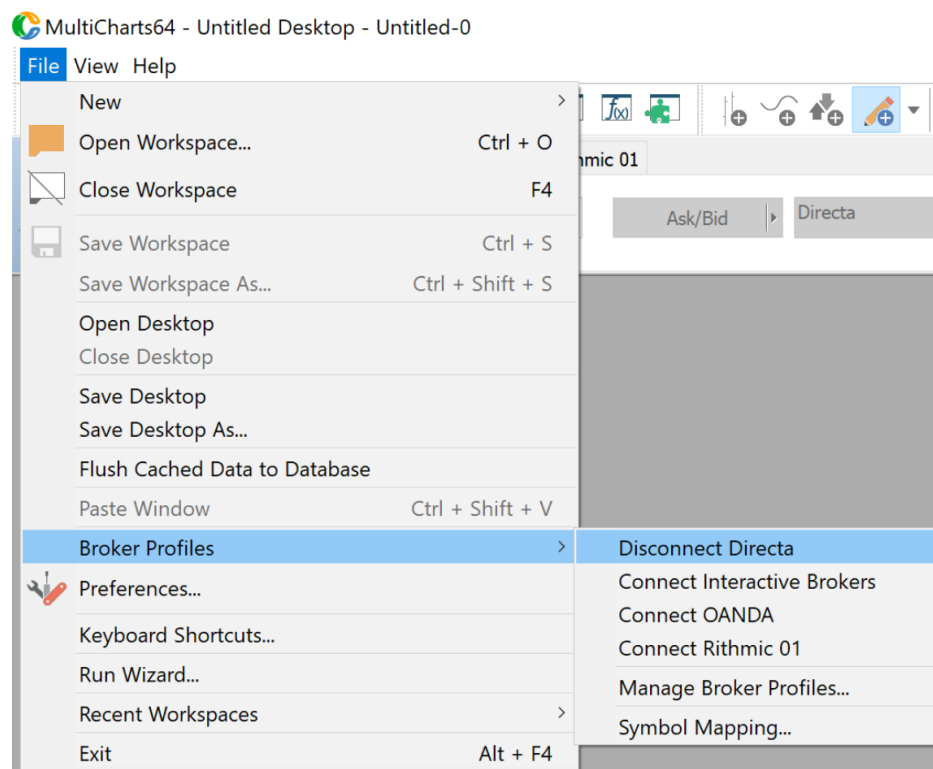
MultiCharts64 - Untitled Desktop - Untitled-0

File View Help

New
Open Workspace... Ctrl + O
Close Workspace F4
Save Workspace Ctrl + S
Save Workspace As... Ctrl + Shift + S
Open Desktop
Close Desktop
Save Desktop
Save Desktop As...
Flush Cached Data to Database
Paste Window Ctrl + Shift + V
Broker Profiles
Preferences...
Keyboard Shortcuts...
Run Wizard...
Recent Workspaces
Exit Alt + F4

Disconnect Directa
Connect Interactive Brokers
Connect OANDA
Connect Rithmic 01
Manage Broker Profiles...
Symbol Mapping...

hmic 01
Ask/Bid
Directa